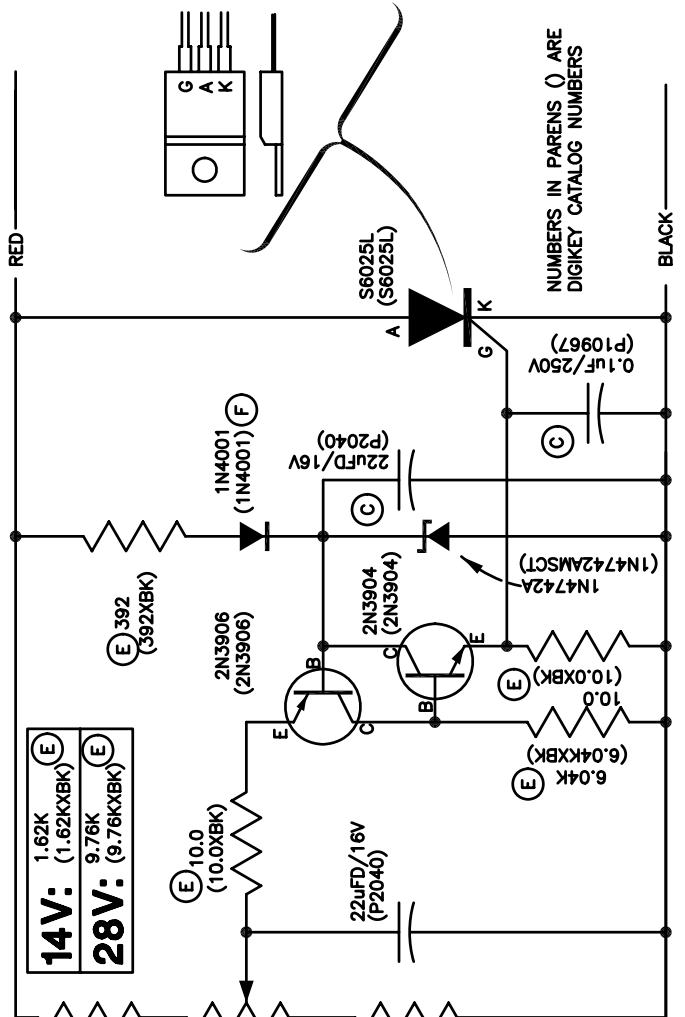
G A K

NUMBERS IN PARENS () ARE DIGIKEY CATALOG NUMBERS

RED

BLACK

S6025L (S6025L)

A

K

G

0.1uF/250V (P10967)

C

1N4001 (1N4001) F

22uFD/16V (P2040)

C

E 392 (392XBK)

1N4742A (1N4742AMSCT)

2N3906 (2N3906)

2N3904 (2N3904)

B

C

E

E

B

C

E 10.0 (10.0XBK)

E 6.04K (6.04KXBK)

14V: 1.62K (1.62KXBK) E

28V: 9.76K (9.76KXBK) E

E 10.0 (10.0XBK)

22uFD/16V (P2040)